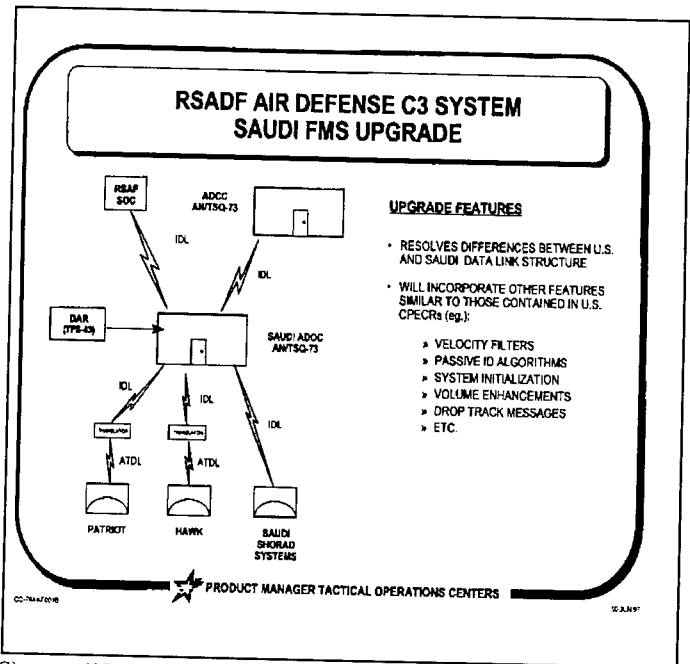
RSADF AIR DEFENSE C3 SYSTEM
SAUDI FMS UPGRADE

RSAF SOC

ADCC AN/TSQ-73

IDL

IDL

DAR (TPS-43)

SAUDI ADOC AN/TSQ-73

IDL

IDL

IDL

TRANSLATOR

TRANSLATOR

ATDL

ATDL

PATRIOT

HAWK

SAUDI SHORAD SYSTEMS

UPGRADE FEATURES

• RESOLVES DIFFERENCES BETWEEN U.S. AND SAUDI DATA LINK STRUCTURE

• WILL INCORPORATE OTHER FEATURES SIMILAR TO THOSE CONTAINED IN U.S. CPECRs (eg.):

» VELOCITY FILTERS
» PASSIVE ID ALGORITHMS
» SYSTEM INITIALIZATION
» VOLUME ENHANCEMENTS
» DROP TRACK MESSAGES
» ETC.

PRODUCT MANAGER TACTICAL OPERATIONS CENTERS

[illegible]

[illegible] JUN 97